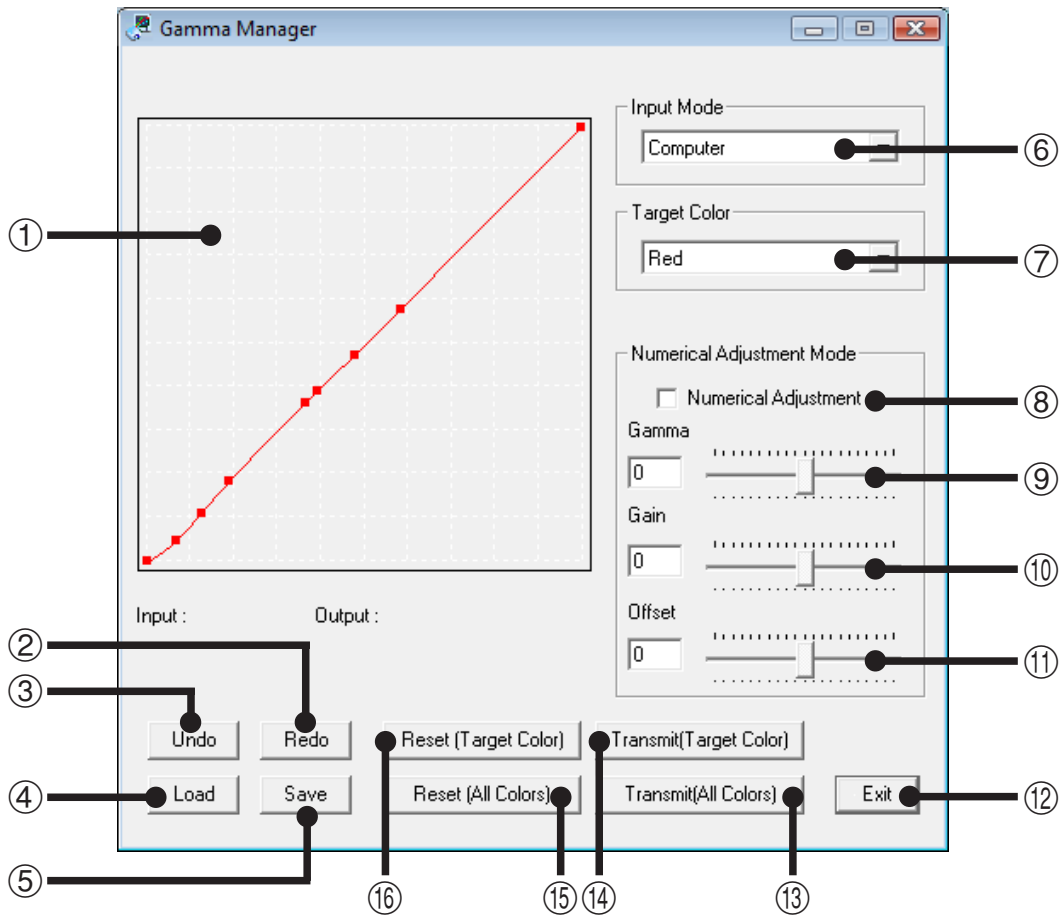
Gamma Manager

①

Input Mode
Computer ⑥

Target Color
Red ⑦

Numerical Adjustment Mode
Numerical Adjustment ⑧

Gamma
0 ⑨

Gain
0 ⑩

Offset
0 ⑪

Input :
Output :

②
③

Undo
Redo
Reset (Target Color)
Transmit(Target Color)

④
Load
Save
Reset (All Colors)
Transmit(All Colors)
Exit ⑫

⑤
⑯
⑮
⑭
⑬